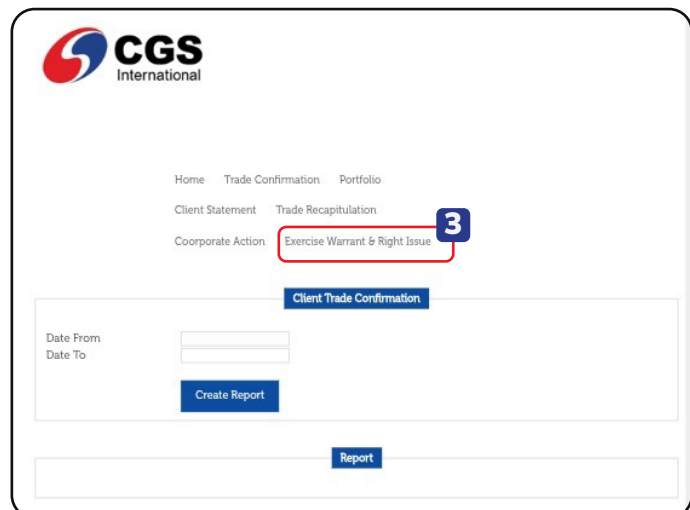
CGS
International

Home Trade Confirmation Portfolio

Client Statement Trade Recapitulation

Coorporate Action Exercise Warrant & Right Issue

3

Client Trade Confirmation

Date From
Date To

Create Report

Report